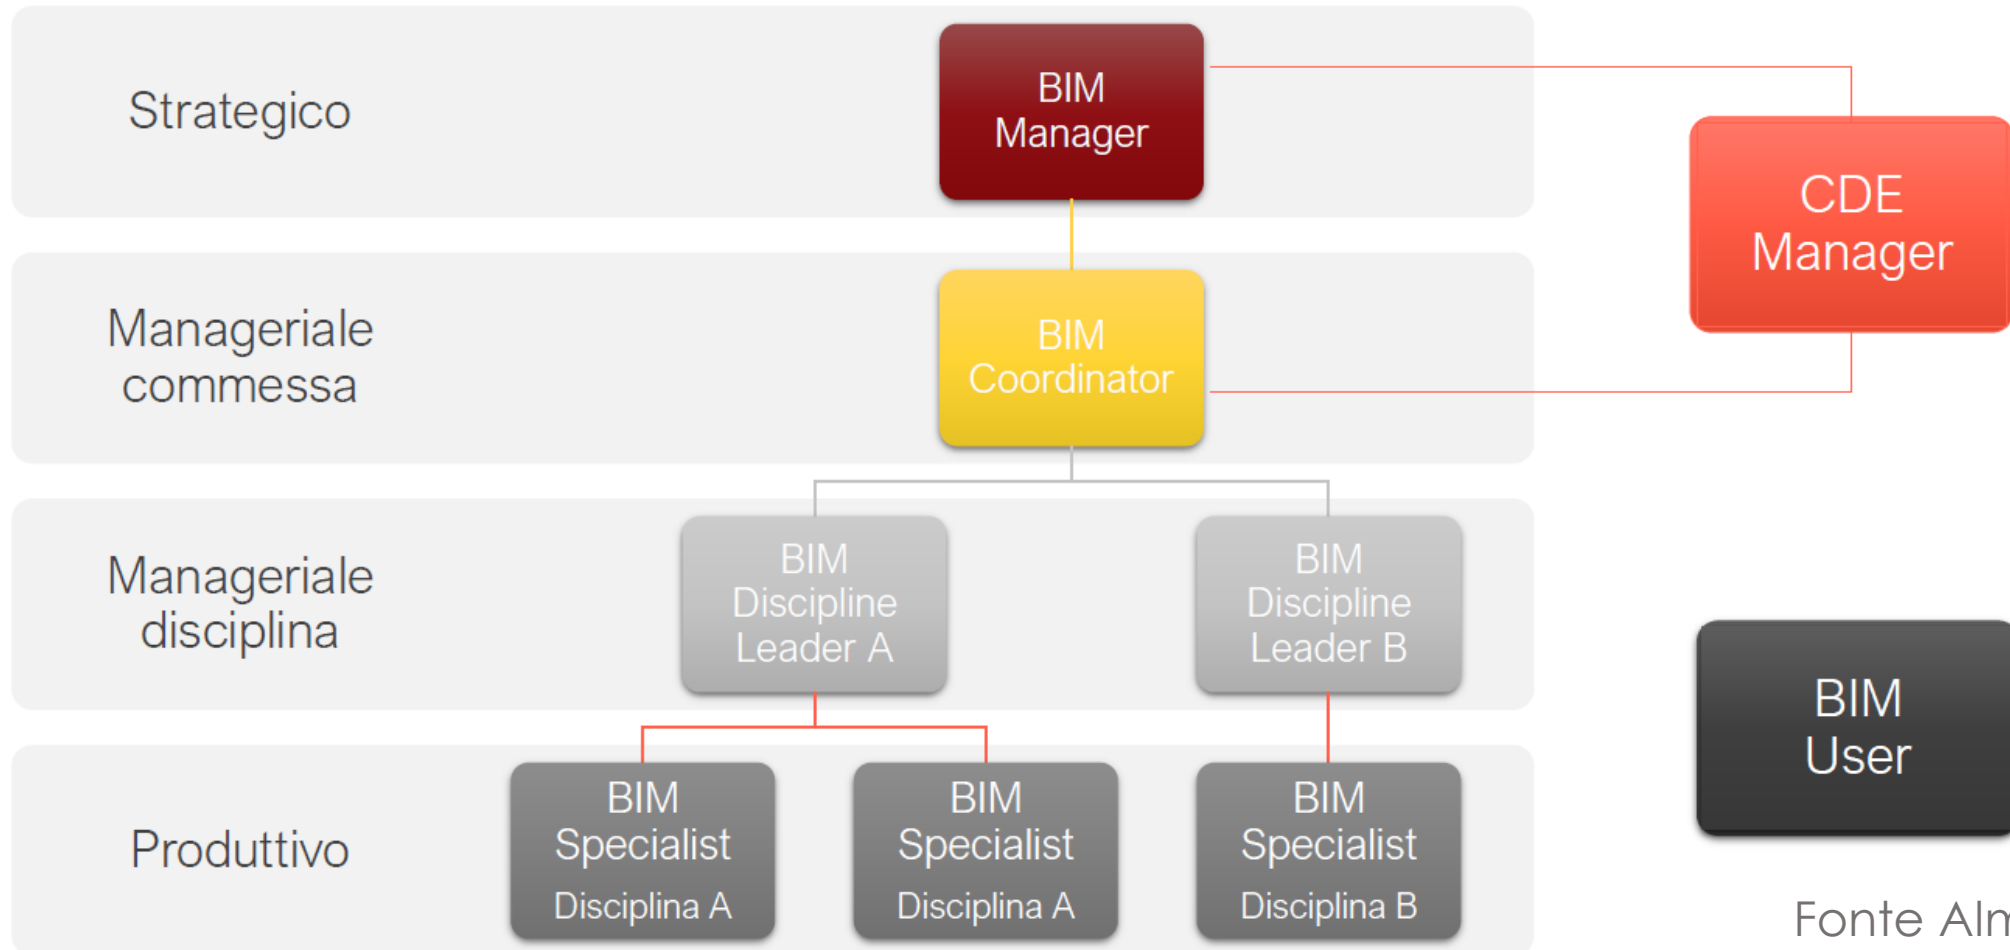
Strategico

BIM Manager

CDE Manager

Manageriale commessa

BIM Coordinator

Manageriale disciplina

BIM Discipline Leader A

BIM Discipline Leader B

BIM User

Produttivo

BIM Specialist Disciplina A

BIM Specialist Disciplina A

BIM Specialist Disciplina B

Fonte Alm